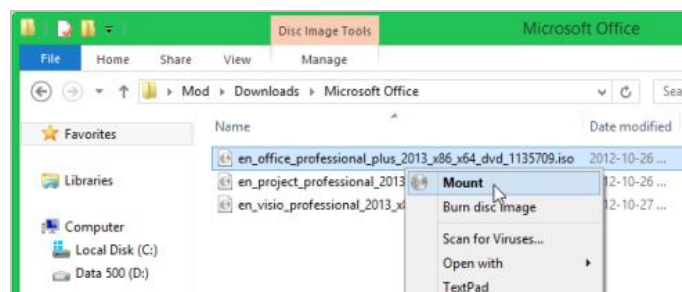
Disc Image Tools
Microsoft Office
File
Home
Share
View
Manage
Mod ▸ Downloads ▸ Microsoft Office
Sea
Favorites
Name
Date modified
en_office_professional_plus_2013_x86_x64_dvd_1135709.iso
2012-10-26 ...
Libraries
en_project_professional_2013
12-10-26 ...
en_visio_professional_2013_x
12-10-27 ...
Computer
Local Disk (C:)
Data 500 (D:)
Mount
Burn disc image
Scan for Viruses...
Open with
TextPad